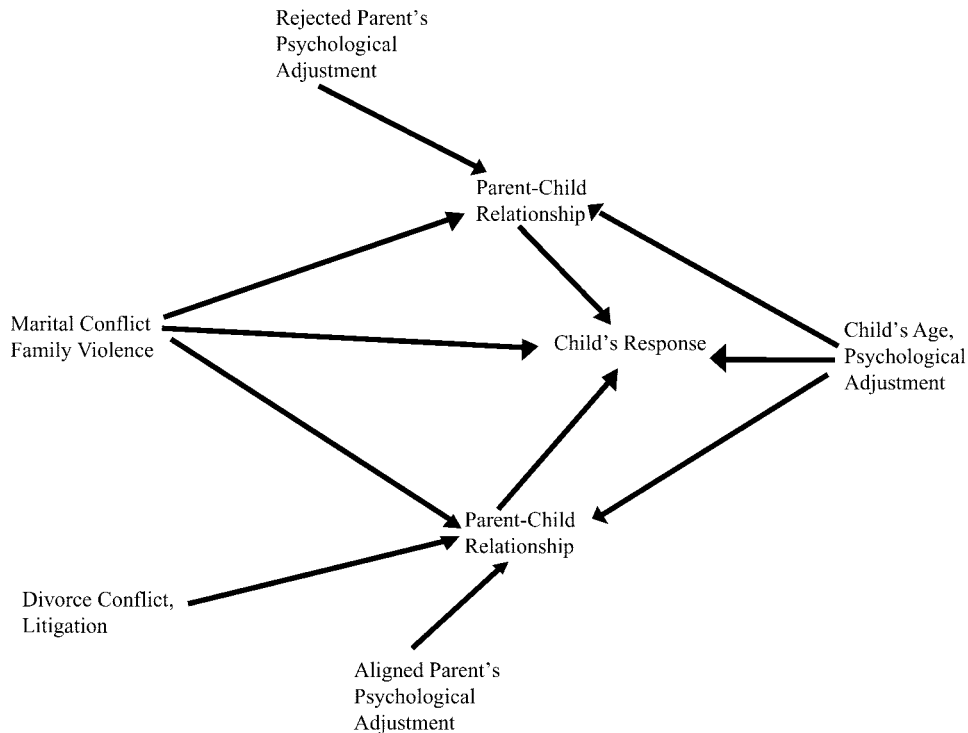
Rejected Parent's Psychological Adjustment

Parent-Child Relationship

Marital Conflict Family Violence

Child's Response

Child's Age, Psychological Adjustment

Parent-Child Relationship

Divorce Conflict, Litigation

Aligned Parent's Psychological Adjustment